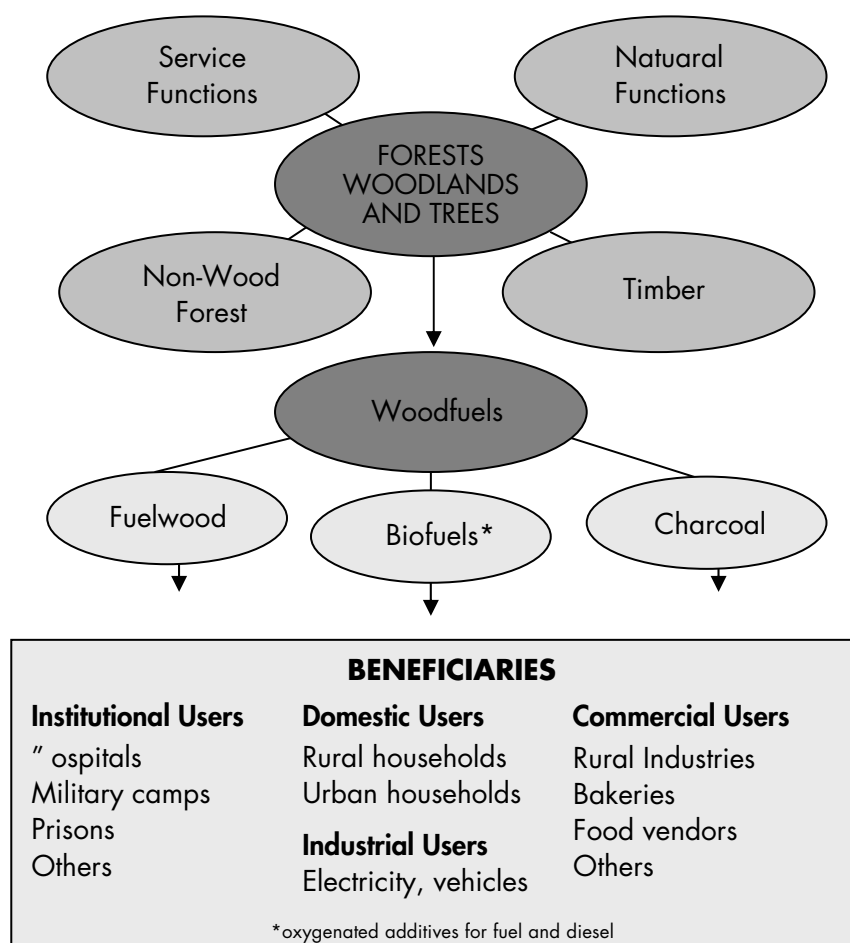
Service Functions

Natuaral Functions

FORESTS WOODLANDS AND TREES

Non-Wood Forest

Timber

Woodfuels

Fuelwood

Biofuels*

Charcoal

BENEFICIARIES

Institutional Users
” ospitals
Military camps
Prisons
Others

Domestic Users
Rural households
Urban households

Industrial Users
Electricity, vehicles

Commercial Users
Rural Industries
Bakeries
Food vendors
Others

*oxygenated additives for fuel and diesel